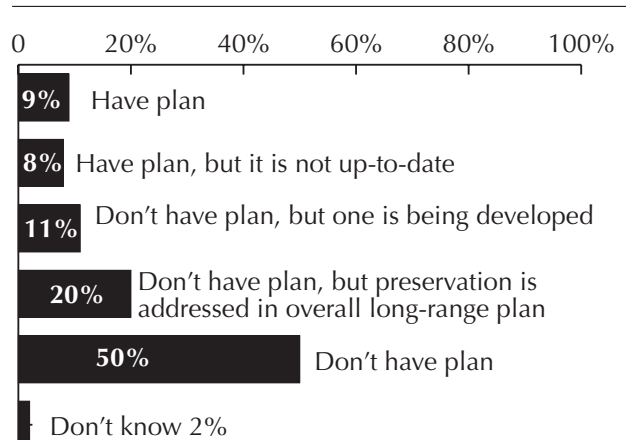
0 20% 40% 60% 80% 100%

9% Have plan

8% Have plan, but it is not up-to-date

11% Don't have plan, but one is being developed

20% Don't have plan, but preservation is addressed in overall long-range plan

50% Don't have plan

Don't know 2%